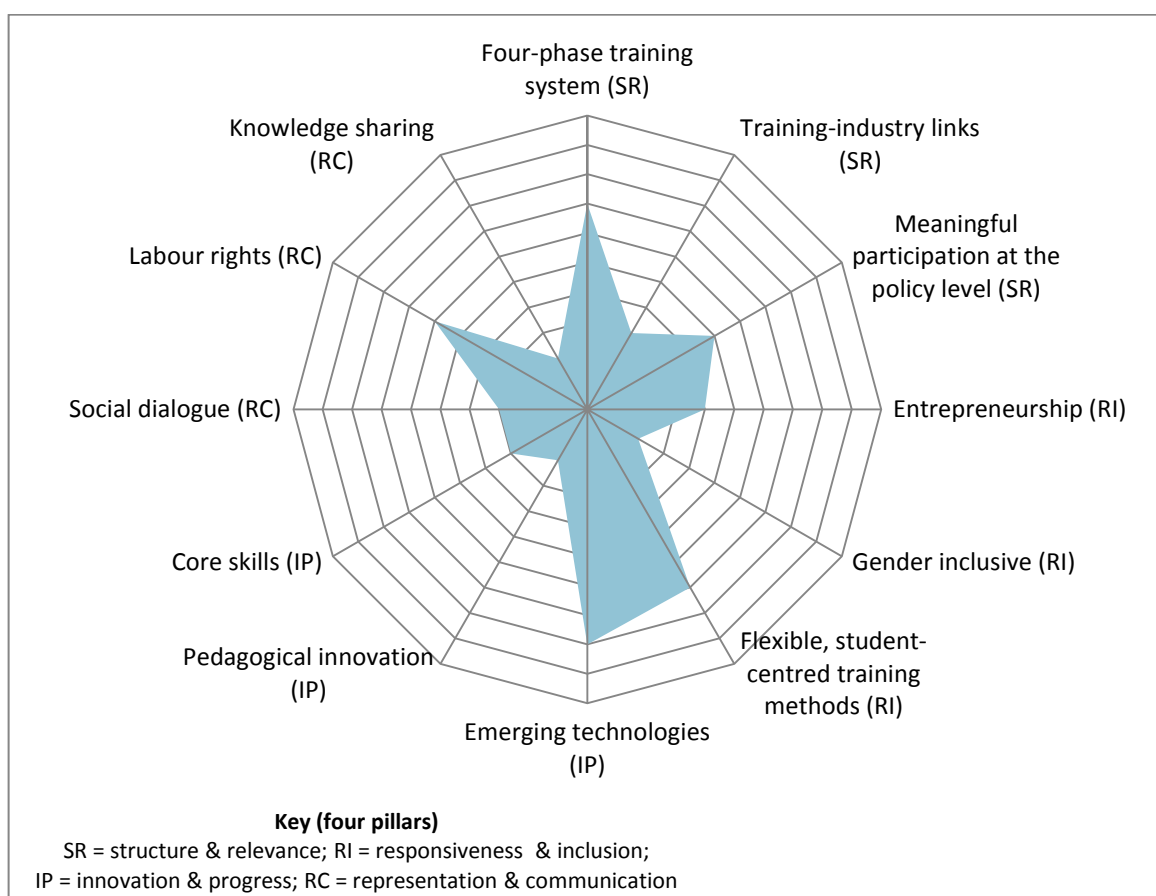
Four-phase training system (SR)

Training-industry links (SR)

Meaningful participation at the policy level (SR)

Entrepreneurship (RI)

Gender inclusive (RI)

Flexible, student-centred training methods (RI)

Emerging technologies (IP)

Pedagogical innovation (IP)

Core skills (IP)

Social dialogue (RC)

Labour rights (RC)

Knowledge sharing (RC)

**Key (four pillars)**
SR = structure & relevance; RI = responsiveness & inclusion;
IP = innovation & progress; RC = representation & communication